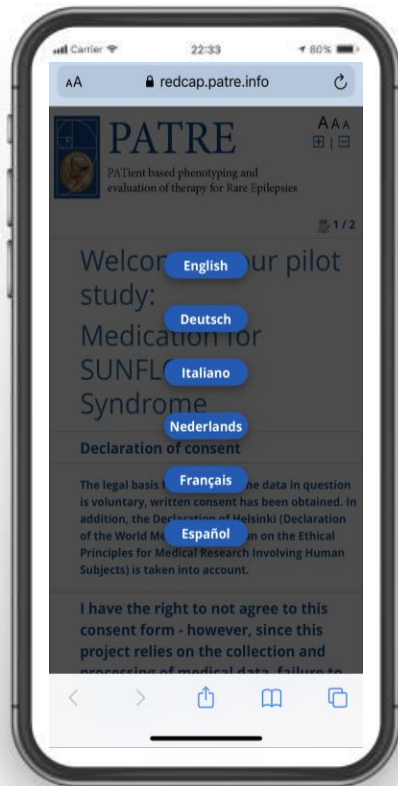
Carrier 22:33 80%

AA redcap.patre.info

PATRE

PATient based phenotyping and evaluation of therapy for Rare Epilepsies

AAA

1/2

Welco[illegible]ur pilot study:

Medication for

SUNFL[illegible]

Syndrome

English

Deutsch

Italiano

Nederlands

Français

Español

Declaration of consent

The legal basis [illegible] the data in question is voluntary, written consent has been obtained. In addition, the Declaration of Helsinki (Declaration of the World Me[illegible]n on the Ethical Principles for Medical Research Involving Human Subjects) is taken into account.

I have the right to not agree to this consent form - however, since this project relies on the collection and processing of medical data, failure to